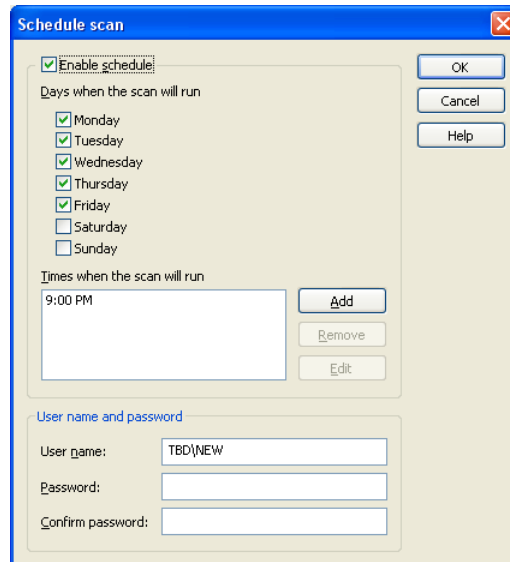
Schedule scan

Enable schedule

Days when the scan will run

Monday
Tuesday
Wednesday
Thursday
Friday
Saturday
Sunday

Times when the scan will run

9:00 PM

Add
Remove
Edit

User name and password

User name: TBD\NEW
Password:
Confirm password:

OK
Cancel
Help